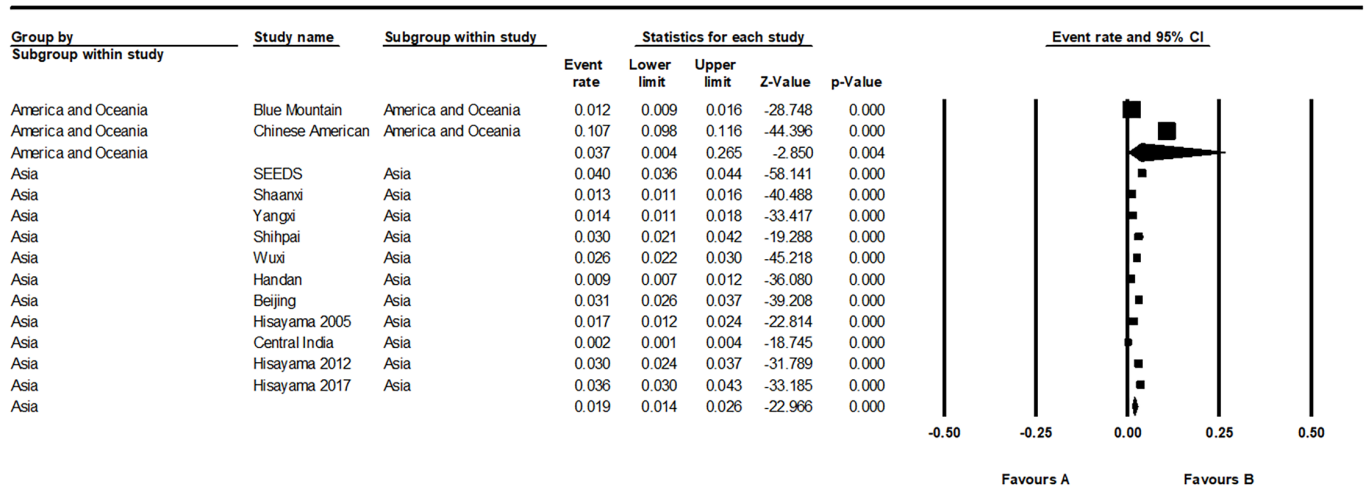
| Group by Subgroup within study | Study name | Subgroup within study | Event rate | Lower limit | Upper limit | Z-Value | p-Value |
|---|---|---|---|---|---|---|---|
| America and Oceania | Blue Mountain | America and Oceania | 0.012 | 0.009 | 0.016 | -28.748 | 0.000 |
| America and Oceania | Chinese American | America and Oceania | 0.107 | 0.098 | 0.116 | -44.396 | 0.000 |
| America and Oceania | | | 0.037 | 0.004 | 0.265 | -2.850 | 0.004 |
| Asia | SEEDS | Asia | 0.040 | 0.036 | 0.044 | -58.141 | 0.000 |
| Asia | Shaanxi | Asia | 0.013 | 0.011 | 0.016 | -40.488 | 0.000 |
| Asia | Yangxi | Asia | 0.014 | 0.011 | 0.018 | -33.417 | 0.000 |
| Asia | Shihpai | Asia | 0.030 | 0.021 | 0.042 | -19.288 | 0.000 |
| Asia | Wuxi | Asia | 0.026 | 0.022 | 0.030 | -45.218 | 0.000 |
| Asia | Handan | Asia | 0.009 | 0.007 | 0.012 | -36.080 | 0.000 |
| Asia | Beijing | Asia | 0.031 | 0.026 | 0.037 | -39.208 | 0.000 |
| Asia | Hisayama 2005 | Asia | 0.017 | 0.012 | 0.024 | -22.814 | 0.000 |
| Asia | Central India | Asia | 0.002 | 0.001 | 0.004 | -18.745 | 0.000 |
| Asia | Hisayama 2012 | Asia | 0.030 | 0.024 | 0.037 | -31.789 | 0.000 |
| Asia | Hisayama 2017 | Asia | 0.036 | 0.030 | 0.043 | -33.185 | 0.000 |
| Asia | | | 0.019 | 0.014 | 0.026 | -22.966 | 0.000 |

Statistics for each study

Event rate and 95% CI

-0.50 -0.25 0.00 0.25 0.50

Favours A Favours B